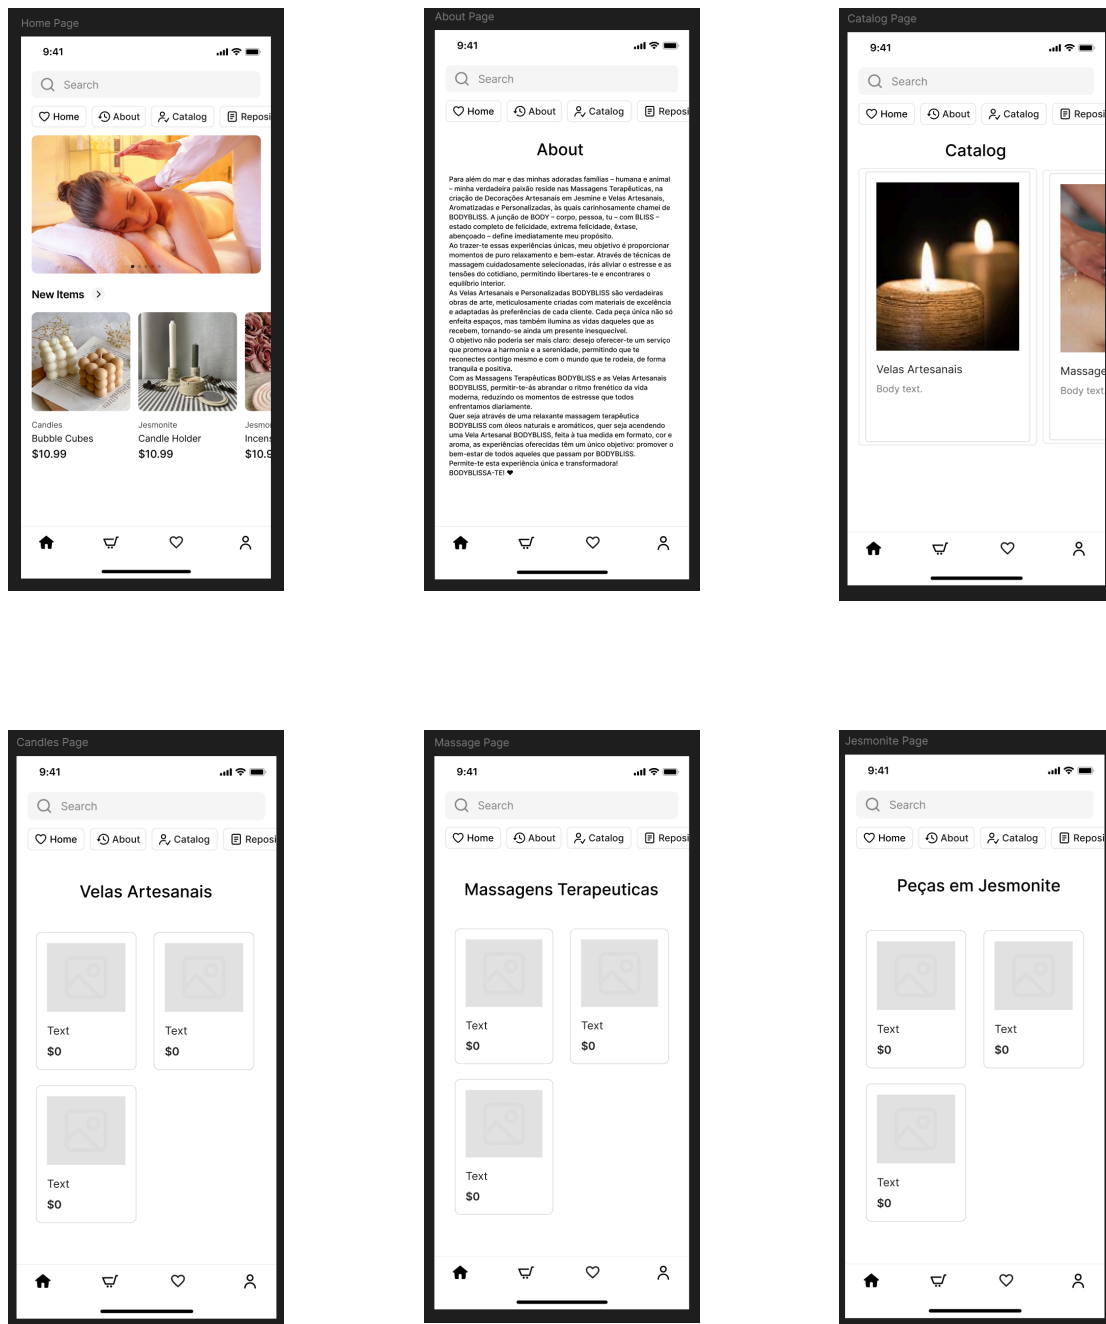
Home Page

9:41

Search

Home About Catalog Reposi

New Items >

Candles
Bubble Cubes
$10.99

Jesmonite
Candle Holder
$10.99

Jesmo
Incens
$10.9

About Page

9:41

Search

Home About Catalog Reposi

About

Para além do mar e das minhas adoradas famílias – humana e animal – minha verdadeira paixão reside nas Massagens Terapêuticas, na criação de Decorações Artesanais em Jesmine e Velas Artesanais, Aromatizadas e Personalizadas, às quais carinhosamente chamei de BODYBLISS. A junção de BODY – corpo, pessoa, tu – com BLISS – estado completo de felicidade, extrema felicidade, êxtase, abençoado – define imediatamente meu propósito.
Ao trazer-te essas experiências únicas, meu objetivo é proporcionar momentos de puro relaxamento e bem-estar. Através de técnicas de massagem cuidadosamente selecionadas, irás aliviar o estresse e as tensões do cotidiano, permitindo libertares-te e encontrares o equilíbrio interior.
As Velas Artesanais e Personalizadas BODYBLISS são verdadeiras obras de arte, meticulosamente criadas com materiais de excelência e adaptadas às preferências de cada cliente. Cada peça única não só enfeita espaços, mas também ilumina as vidas daqueles que as recebem, tornando-se ainda um presente inesquecível.
O objetivo não poderia ser mais claro: desejo oferecer-te um serviço que promova a harmonia e a serenidade, permitindo que te reconectes contigo mesmo e com o mundo que te rodeia, de forma tranquila e positiva.
Com as Massagens Terapêuticas BODYBLISS e as Velas Artesanais BODYBLISS, permitir-te-ás abrandar o ritmo frenético da vida moderna, reduzindo os momentos de estresse que todos enfrentamos diariamente.
Quer seja através de uma relaxante massagem terapêutica BODYBLISS com óleos naturais e aromáticos, quer seja acendendo uma Vela Artesanal BODYBLISS, feita à tua medida em formato, cor e aroma, as experiências oferecidas têm um único objetivo: promover o bem-estar de todos aqueles que passam por BODYBLISS.
Permite-te esta experiência única e transformadora!
BODYBLISSA-TE! ♥

Catalog Page

9:41

Search

Home About Catalog Reposi

Catalog

Velas Artesanais
Body text.

Massage
Body text

Candles Page

9:41

Search

Home About Catalog Reposi

Velas Artesanais

Text
$0

Text
$0

Text
$0

Massage Page

9:41

Search

Home About Catalog Reposi

Massagens Terapeuticas

Text
$0

Text
$0

Text
$0

Jesmonite Page

9:41

Search

Home About Catalog Reposi

Peças em Jesmonite

Text
$0

Text
$0

Text
$0